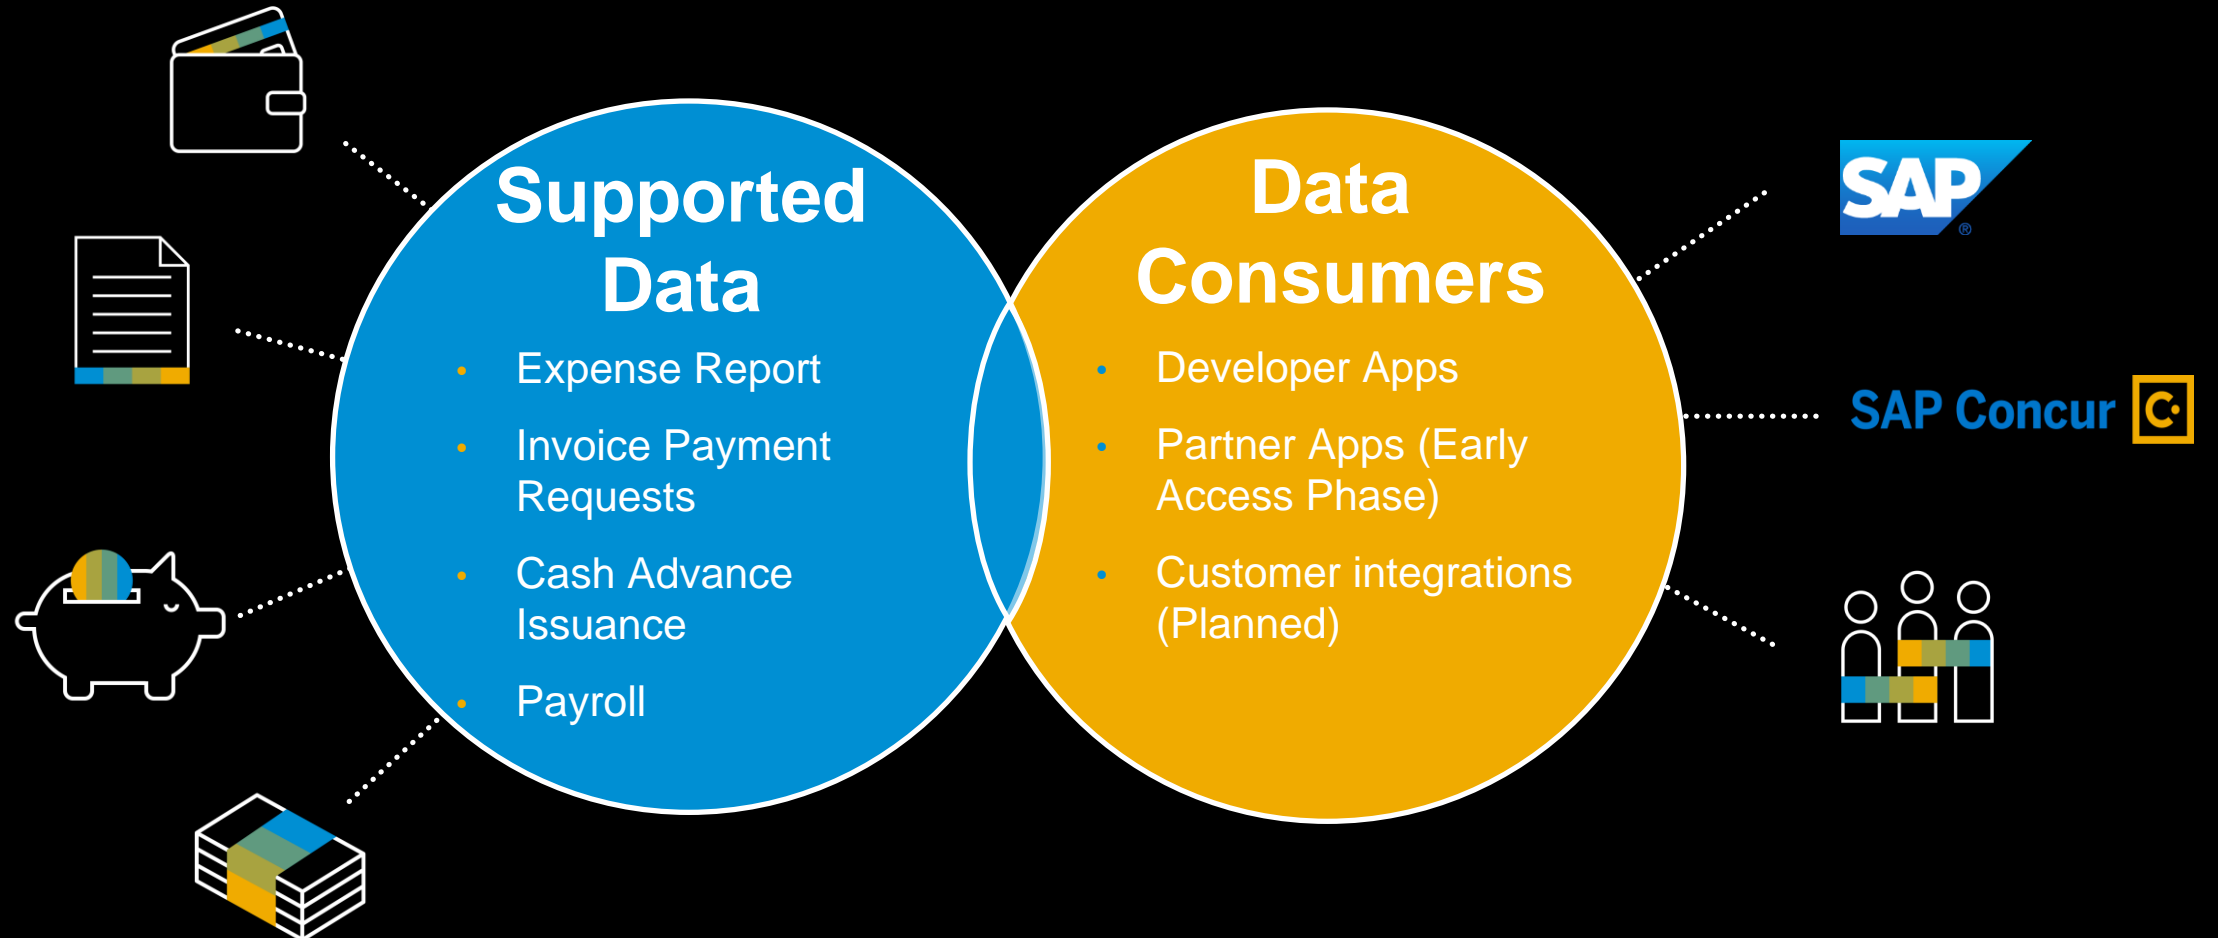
Supported Data

- Expense Report
- Invoice Payment Requests
- Cash Advance Issuance
- Payroll

Data Consumers

- Developer Apps
- Partner Apps (Early Access Phase)
- Customer integrations (Planned)

SAP®

SAP Concur C